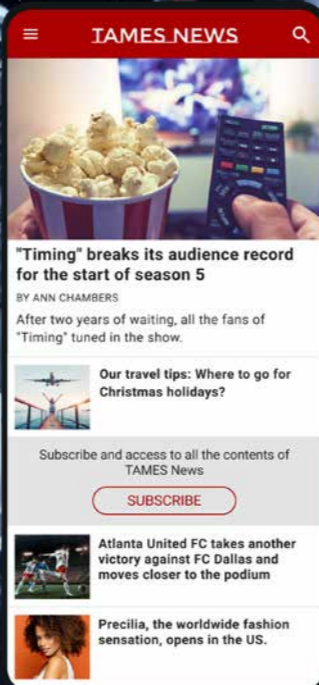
TAMES NEWS

"Timing" breaks its audience record for the start of season 5

BY ANN CHAMBERS

After two years of waiting, all the fans of "Timing" tuned in the show.

Our travel tips: Where to go for Christmas holidays?

Subscribe and access to all the contents of TAMES News

SUBSCRIBE

Atlanta United FC takes another victory against FC Dallas and moves closer to the podium

Precilia, the worldwide fashion sensation, opens in the US.